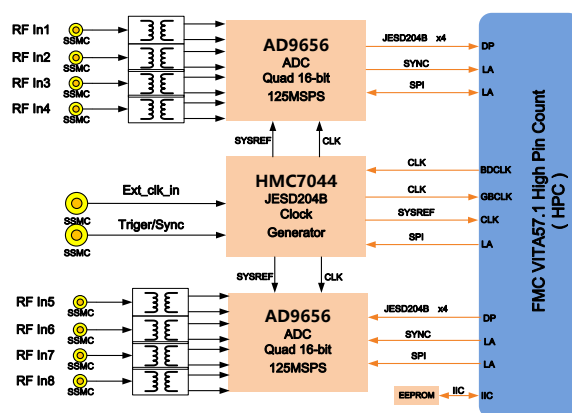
RF In1
SSMC
RF In2
SSMC
RF In3
SSMC
RF In4
SSMC

AD9656
ADC
Quad 16-bit
125MSPS

JESD204B x4
DP
SYNC
LA
SPI
LA

SYSREF
CLK

Ext_clk_in
SSMC
Triger/Sync
SSMC

HMC7044
JESD204B
Clock
Generator

CLK
BDCLK
CLK
GBCLK
SYSREF
CLK
SPI
LA

SYSREF
CLK

RF In5
SSMC
RF In6
SSMC
RF In7
SSMC
RF In8
SSMC

AD9656
ADC
Quad 16-bit
125MSPS

JESD204B x4
DP
SYNC
LA
SPI
LA

EEPROM
IIC
IIC

FMC VITA57.1 High Pin Count
( HPC )